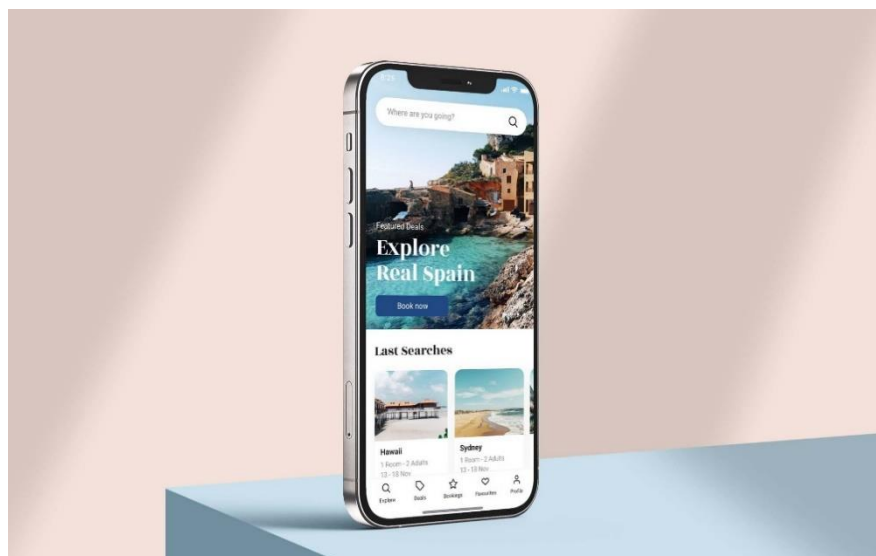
Where are you going?

Featured Deals

Explore Real Spain

Book now

Last Searches

Hawaii
1 Room - 2 Adults
13 - 18 Nov

Sydney
1 Room - 2 Adults
13 - 18 Nov

Explore
Deals
Bookings
Favourites
Profile